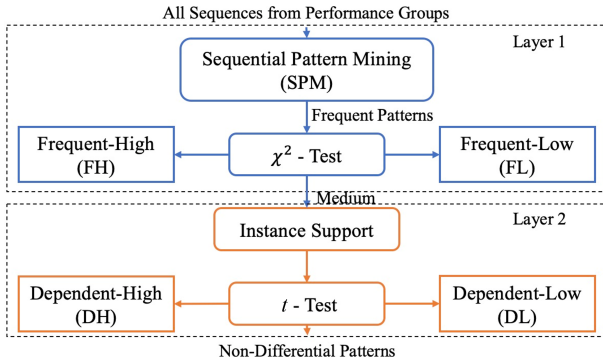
All Sequences from Performance Groups

Layer 1

Sequential Pattern Mining (SPM)

Frequent Patterns

Frequent-High (FH)

$\chi^2$ - Test

Frequent-Low (FL)

Medum

Layer 2

Instance Support

Dependent-High (DH)

$t$ - Test

Dependent-Low (DL)

Non-Differential Patterns